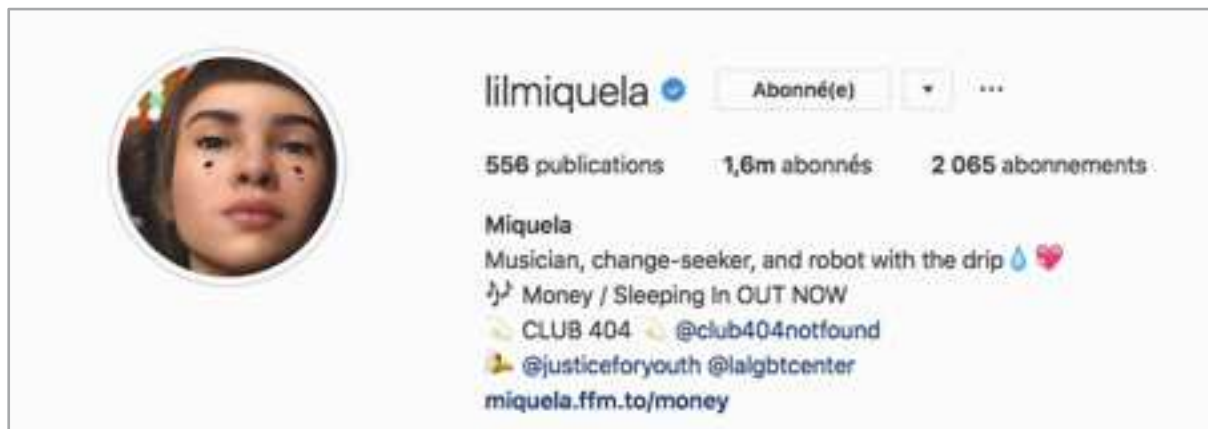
lilmiquela Abonné(e) ▾ ···

556 publications 1,6m abonnés 2 065 abonnements

Miquela
Musician, change-seeker, and robot with the drip 💧💖
🎶 Money / Sleeping In OUT NOW
💫 CLUB 404 💫 @club404notfound
✊ @justiceforyouth @lalgbtcenter
miquela.ffm.to/money